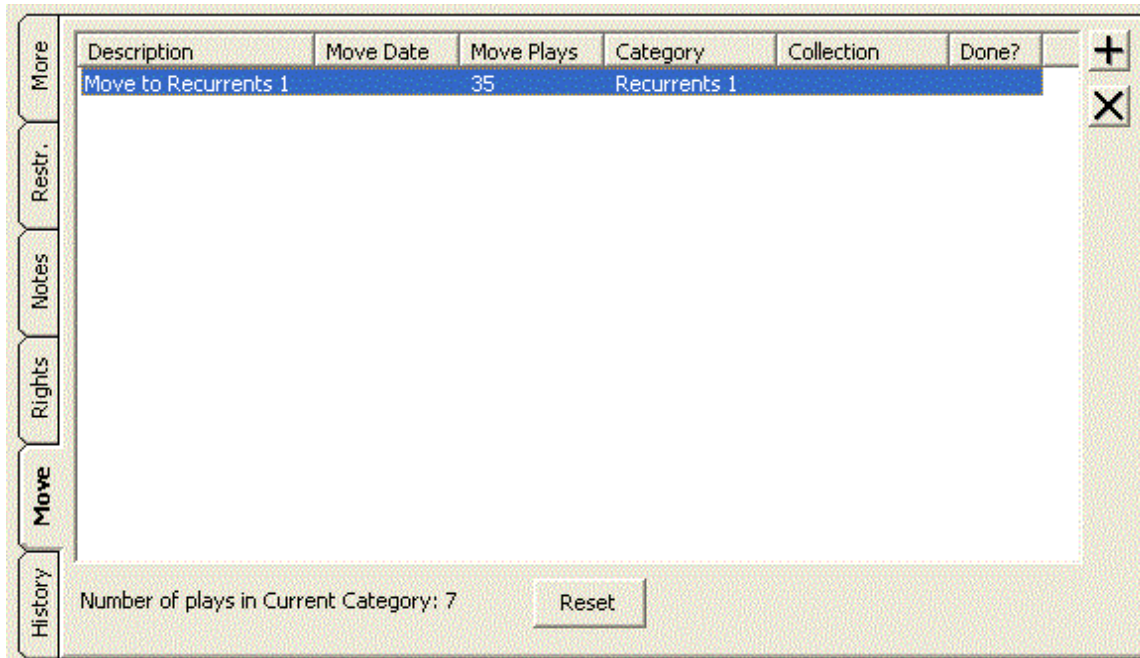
More
Restr.
Notes
Rights
Move
History

| Description | Move Date | Move Plays | Category | Collection | Done? |
|---|---|---|---|---|---|
| Move to Recurrents 1 | | 35 | Recurrents 1 | | |

+
X

Number of plays in Current Category: 7

Reset